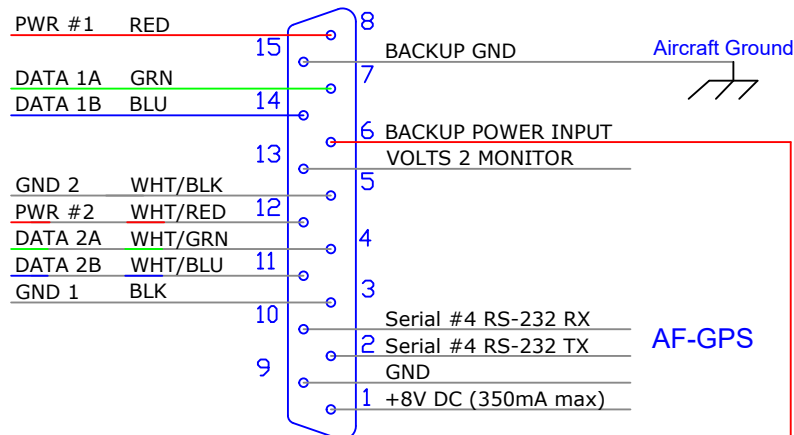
PWR #1 RED
8
15
BACKUP GND
Aircraft Ground
7
DATA 1A GRN
DATA 1B BLU
14
6 BACKUP POWER INPUT
13
VOLTS 2 MONITOR
5
GND 2 WHT/BLK
PWR #2 WHT/RED
12
4
DATA 2A WHT/GRN
DATA 2B WHT/BLU
11
3
GND 1 BLK
10
Serial #4 RS-232 RX
AF-GPS
2 Serial #4 RS-232 TX
9
GND
1 +8V DC (350mA max)